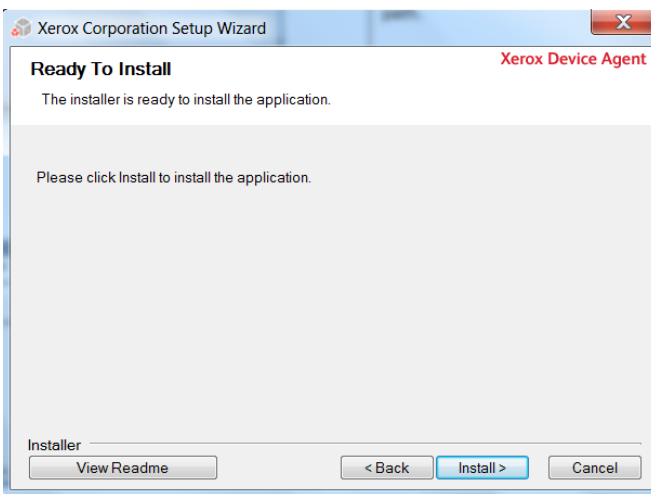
Xerox Corporation Setup Wizard

X

Ready To Install

Xerox Device Agent

The installer is ready to install the application.

Please click Install to install the application.

Installer

View Readme

< Back

Install >

Cancel